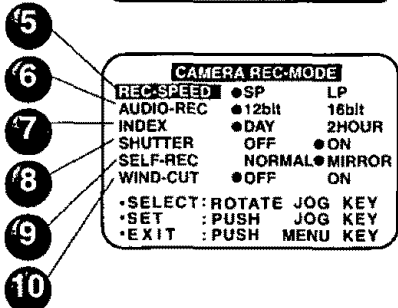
5
6
7
8
9
10

CAMERA REC-MODE

| REC-SPEED | ●SP | LP |
|---|---|---|
| AUDIO-REC | ●12bit | 16bit |
| INDEX | ●DAY | 2HOUR |
| SHUTTER | OFF | ●ON |
| SELF-REC | NORMAL | ●MIRROR |
| WIND-CUT | ●OFF | ON |

•SELECT: ROTATE JOG KEY
•SET : PUSH JOG KEY
•EXIT : PUSH MENU KEY